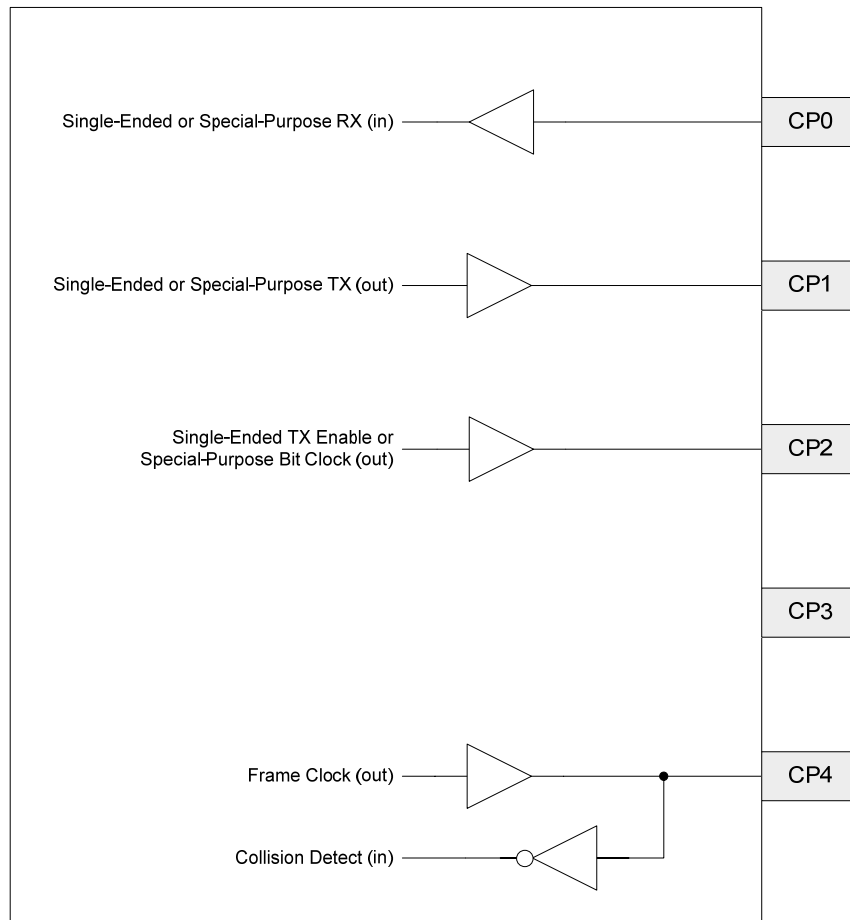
Single-Ended or Special-Purpose RX (in)

CP0

Single-Ended or Special-Purpose TX (out)

CP1

Single-Ended TX Enable or Special-Purpose Bit Clock (out)

CP2

CP3

Frame Clock (out)

CP4

Collision Detect (in)